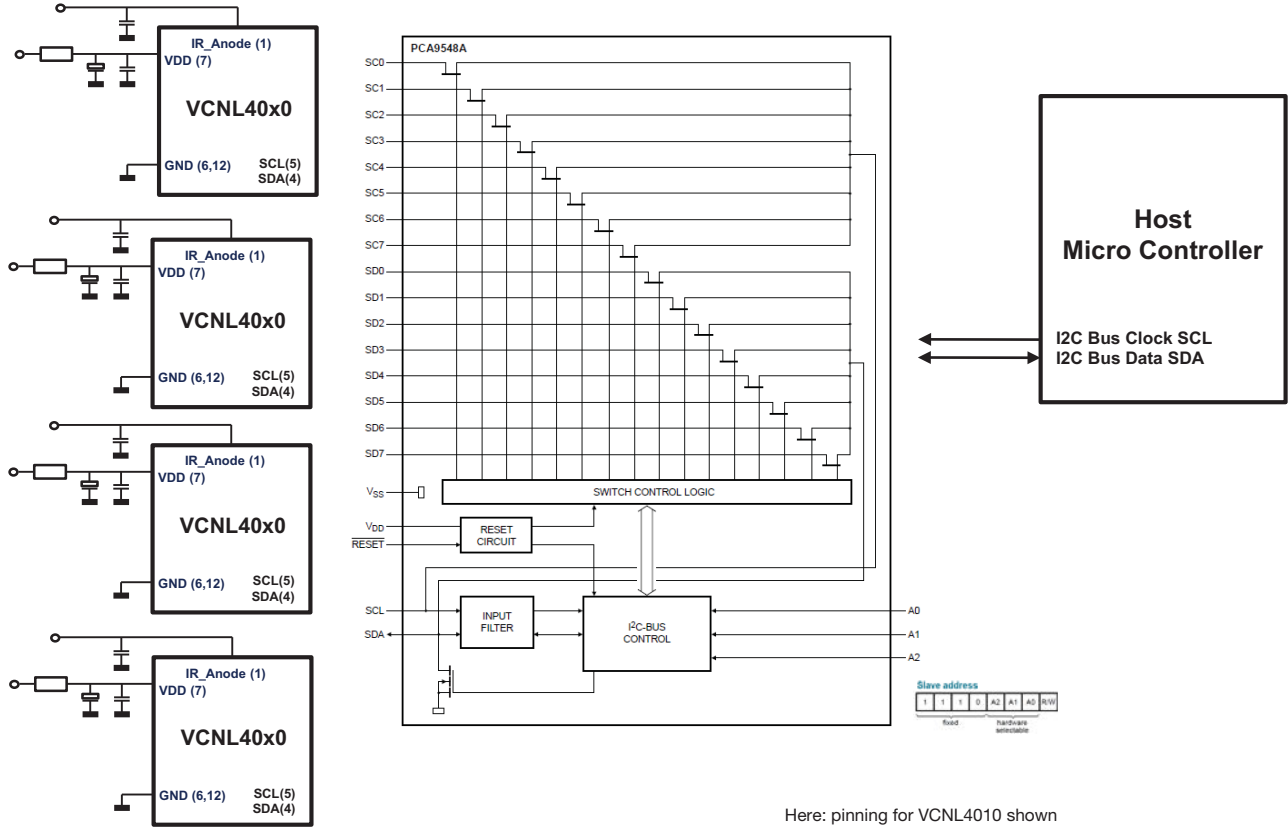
IR_Anode (1)
VDD (7)
VCNL40x0
GND (6,12)
SCL(5)
SDA(4)

IR_Anode (1)
VDD (7)
VCNL40x0
GND (6,12)
SCL(5)
SDA(4)

IR_Anode (1)
VDD (7)
VCNL40x0
GND (6,12)
SCL(5)
SDA(4)

IR_Anode (1)
VDD (7)
VCNL40x0
GND (6,12)
SCL(5)
SDA(4)

PCA9548A
SC0
SC1
SC2
SC3
SC4
SC5
SC6
SC7
SD0
SD1
SD2
SD3
SD4
SD5
SD6
SD7
$V_{SS}$
SWITCH CONTROL LOGIC
$V_{DD}$
RESET CIRCUIT
$\overline{RESET}$
SCL
SDA
INPUT FILTER
$I^2C$-BUS CONTROL
A0
A1
A2

Slave address
| 1 | 1 | 1 | 0 | A2 | A1 | A0 | R/W |
fixed
hardware selectable

Host
Micro Controller
I2C Bus Clock SCL
I2C Bus Data SDA

Here: pinning for VCNL4010 shown